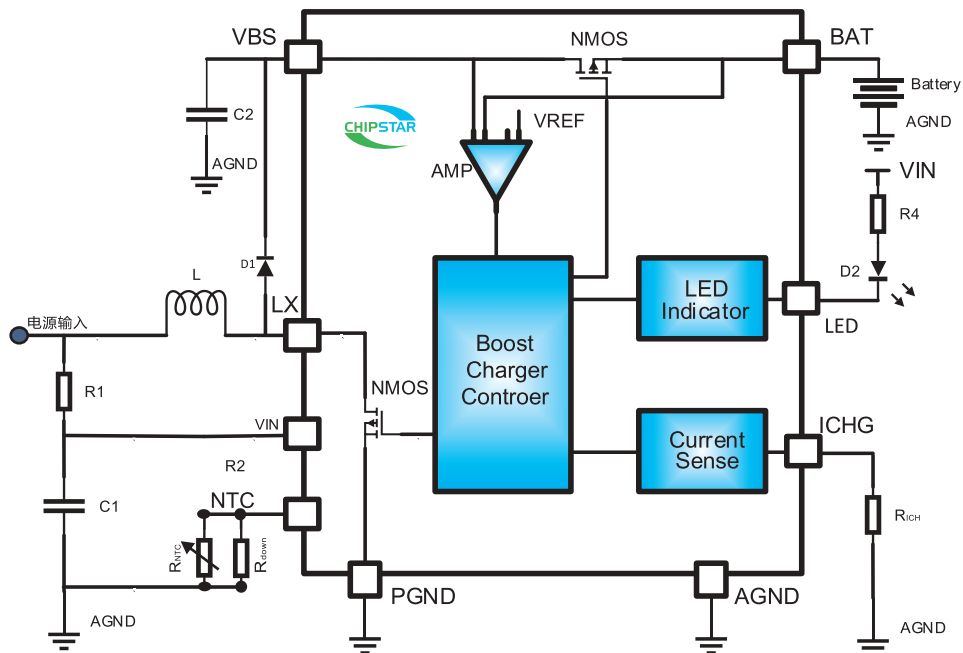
VBS
NMOS
BAT
Battery
AGND
C2
CHIPSTAR
VREF
AGND
AMP
VIN
R4
D1
D2
L
LX
LED
Indicator
LED
电源输入
Boost
Charger
Controer
NMOS
R1
VIN
Current
Sense
ICHG
R2
NTC
C1
$R_{ICH}$
$R_{NTC}$
$R_{down}$
PGND
AGND
AGND
AGND